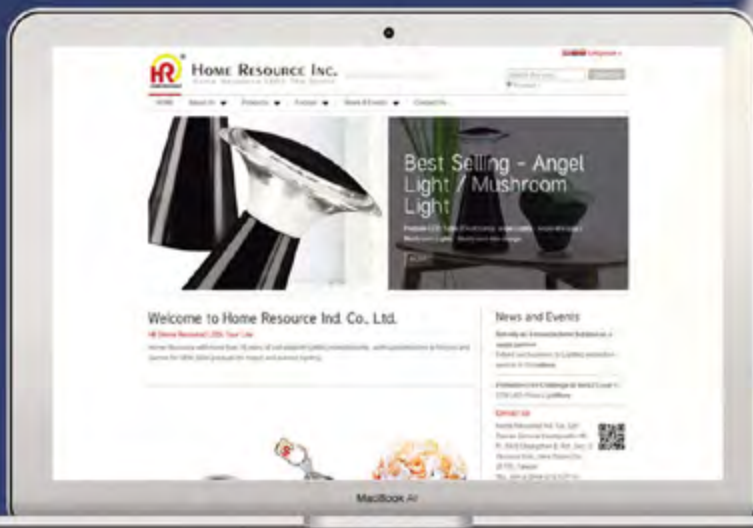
HR

HOME RESOURCE INC.

HOME | About Us | Products | Product | News & Events | Contact Us

Best Selling - Angel Light / Mushroom Light

Welcome to Home Resource Ind. Co., Ltd.

News and Events

Contact Us

MacBook Air